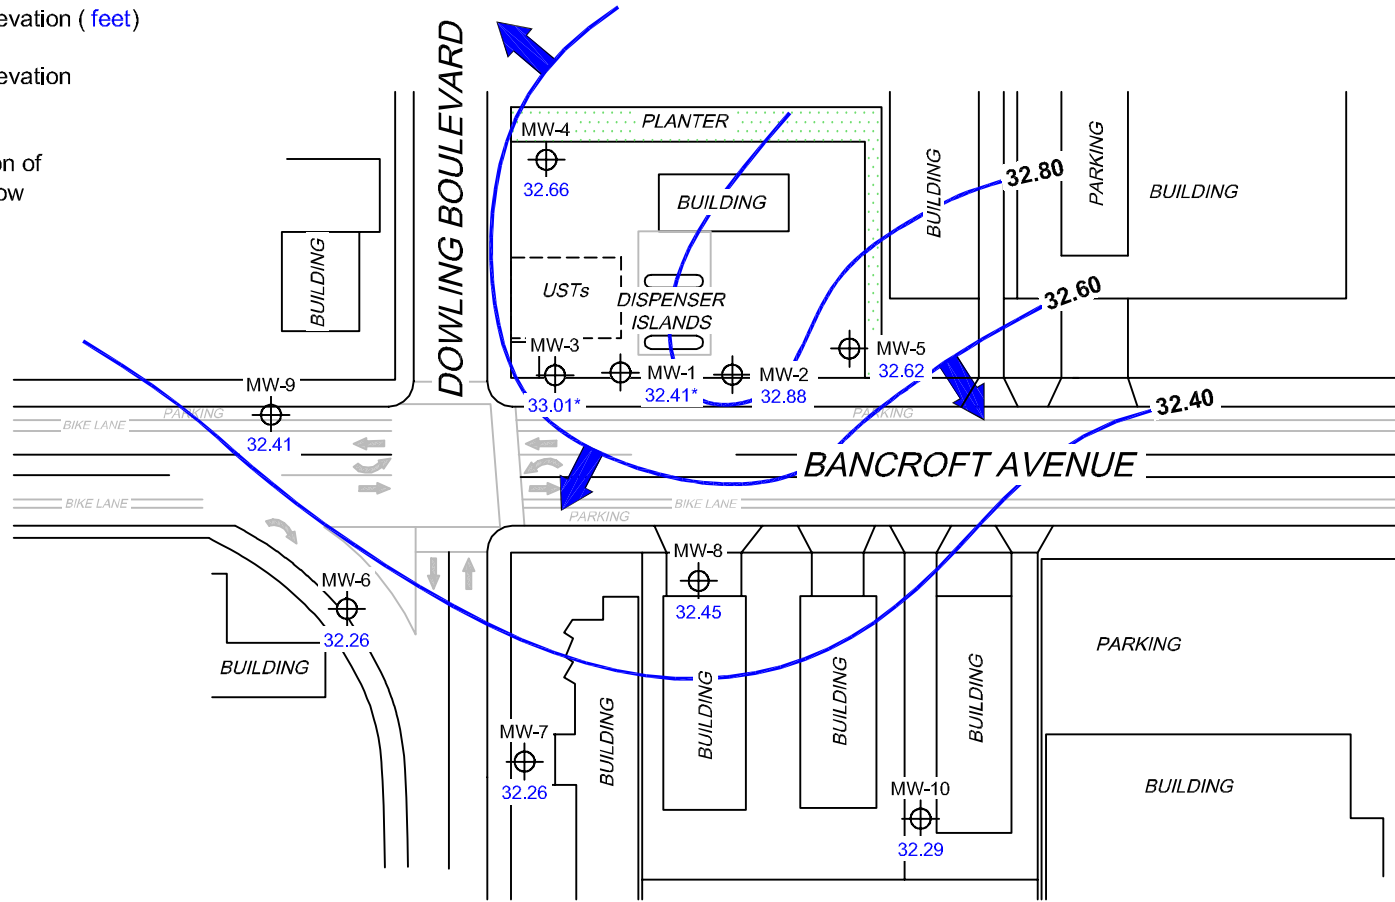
evation ( feet)

evation

on of
ow

DOWLING BOULEVARD

MW-4
32.66

PLANTER

BUILDING

USTs

DISPENSER
ISLANDS

MW-3
33.01*

MW-1
32.41*

MW-2
32.88

MW-5
32.62

BUILDING

32.80

PARKING

BUILDING

32.60

32.40

BUILDING

MW-9
32.41

PARKING

BIKE LANE

BIKE LANE

PARKING

BANCROFT AVENUE

BIKE LANE

PARKING

MW-8
32.45

MW-6
32.26

BUILDING

PARKING

BUILDING

BUILDING

BUILDING

BUILDING

MW-7
32.26

MW-10
32.29

BUILDING